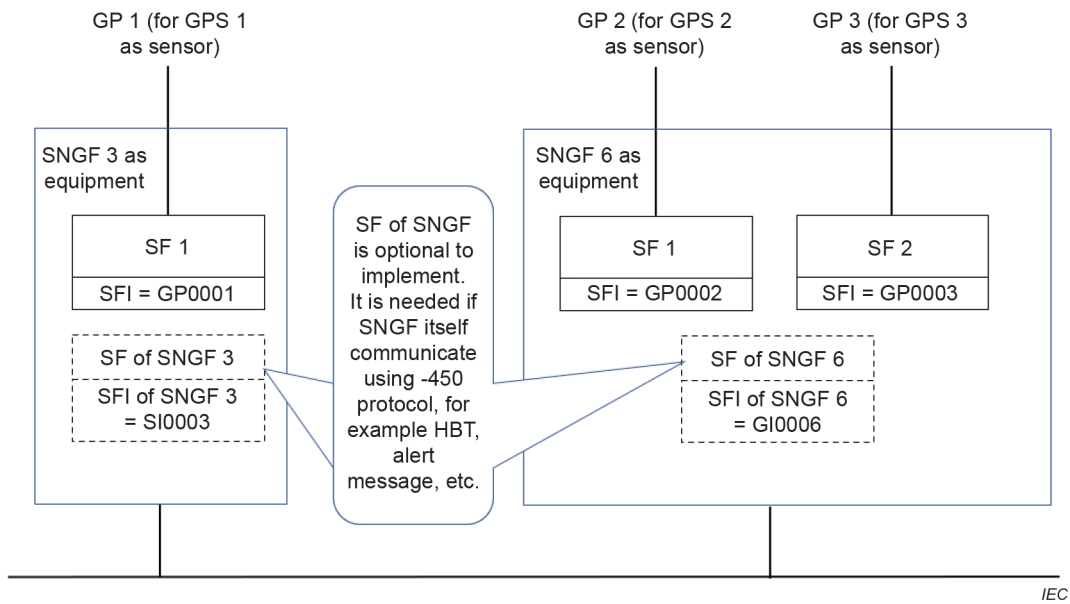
GP 1 (for GPS 1 as sensor)

GP 2 (for GPS 2 as sensor)

GP 3 (for GPS 3 as sensor)

SNGF 3 as equipment

SF 1

SFI = GP0001

SF of SNGF 3

SFI of SNGF 3 = SI0003

SF of SNGF is optional to implement. It is needed if SNGF itself communicate using -450 protocol, for example HBT, alert message, etc.

SNGF 6 as equipment

SF 1

SFI = GP0002

SF 2

SFI = GP0003

SF of SNGF 6

SFI of SNGF 6 = GI0006

IEC